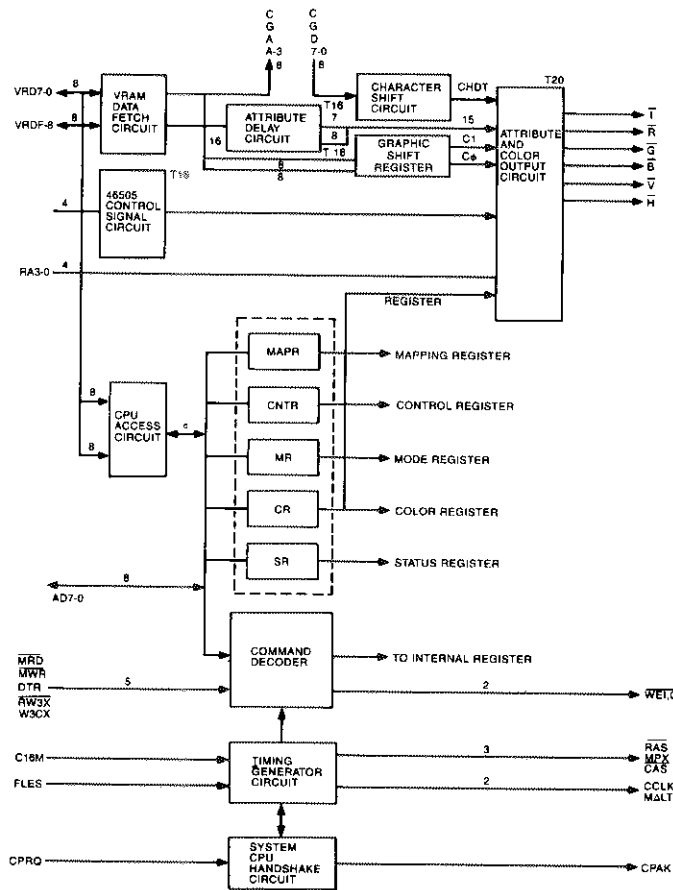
C G A A-3
8

C G D 7-0
8

VRD7-0
8
VRDF-8
8

VRAM DATA FETCH CIRCUIT

16

ATTRIBUTE DELAY CIRCUIT

T16
7
8
T 18
8
8

CHARACTER SHIFT CIRCUIT

CHDT

15

GRAPHIC SHIFT REGISTER

C1
C6

T20

ATTRIBUTE AND COLOR OUTPUT CIRCUIT

$\overline{I}$
$\overline{R}$
$\overline{G}$
$\overline{B}$
$\overline{V}$
$\overline{H}$

T16

46505 CONTROL SIGNAL CIRCUIT

4

RA3-0
4

REGISTER

MAPR
MAPPING REGISTER

CNTR
CONTROL REGISTER

8
CPU ACCESS CIRCUIT
8

MR
MODE REGISTER

CR
COLOR REGISTER

SR
STATUS REGISTER

8
AD7-0

COMMAND DECODER

TO INTERNAL REGISTER

$\overline{MRD}$
$\overline{MWR}$
DTR
$\overline{RW3X}$
W3CX
5

2
$\overline{WE1,0}$

C16M

FLES

TIMING GENERATOR CIRCUIT

3
$\overline{RAS}$
$\overline{MPX}$
$\overline{CAS}$

2
CCLK
MALT

CPRQ

SYSTEM CPU HANDSHAKE CIRCUIT

CPAK